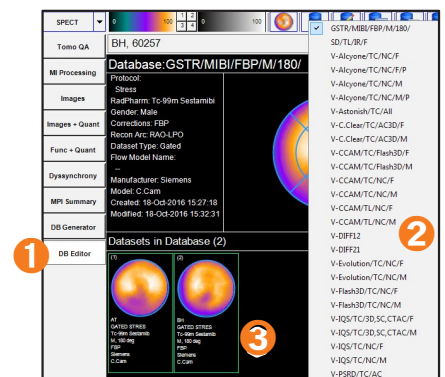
SPECT
0
100
1 2 3 4
0
100

Tomo QA
MI Processing
Images
Images + Quant
Func + Quant
Dyssynchrony
MPI Summary
DB Generator
DB Editor

BH, 60257

Database:GSTR/MIBI/FBP/M/180/

Protocol:
Stress
RadPharm: Tc-99m Sestamibi
Gender: Male
Corrections: FBP
Recon Arc: RAO-LPO
Dataset Type: Gated
Flow Model Name:
--
Manufacturer: Siemens
Model: C.Cam
Created: 18-Oct-2016 15:27:18
Modified: 18-Oct-2016 15:32:31

Datasets in Database (2)

(1)
AT
GATED STRES
Tc-99m Sestamibi
M, 180 deg
FBP
Siemens
C.Cam

(2)
BH
GATED STRES
Tc-99m Sestamibi
M, 180 deg
FBP
Siemens
C.Cam

GSTR/MIBI/FBP/M/180/SD/TL/IR/F
V-Alcyone/TC/NC/F
V-Alcyone/TC/NC/F/P
V-Alcyone/TC/NC/M
V-Alcyone/TC/NC/M/P
V-Astonish/TC/All
V-C.Clear/TC/AC3D/F
V-C.Clear/TC/AC3D/M
V-CCAM/TC/Flash3D/F
V-CCAM/TC/Flash3D/M
V-CCAM/TC/NC/F
V-CCAM/TC/NC/M
V-CCAM/TL/NC/F
V-CCAM/TL/NC/M
V-DIFF12
V-DIFF21
V-Evolution/TC/NC/F
V-Evolution/TC/NC/M
V-Flash3D/TC/NC/F
V-Flash3D/TC/NC/M
V-IQS/TC/3D,SC,CTAC/F
V-IQS/TC/3D,SC,CTAC/M
V-IQS/TC/NC/F
V-IQS/TC/NC/M
V-PSRD/TC/AC

1
2
3